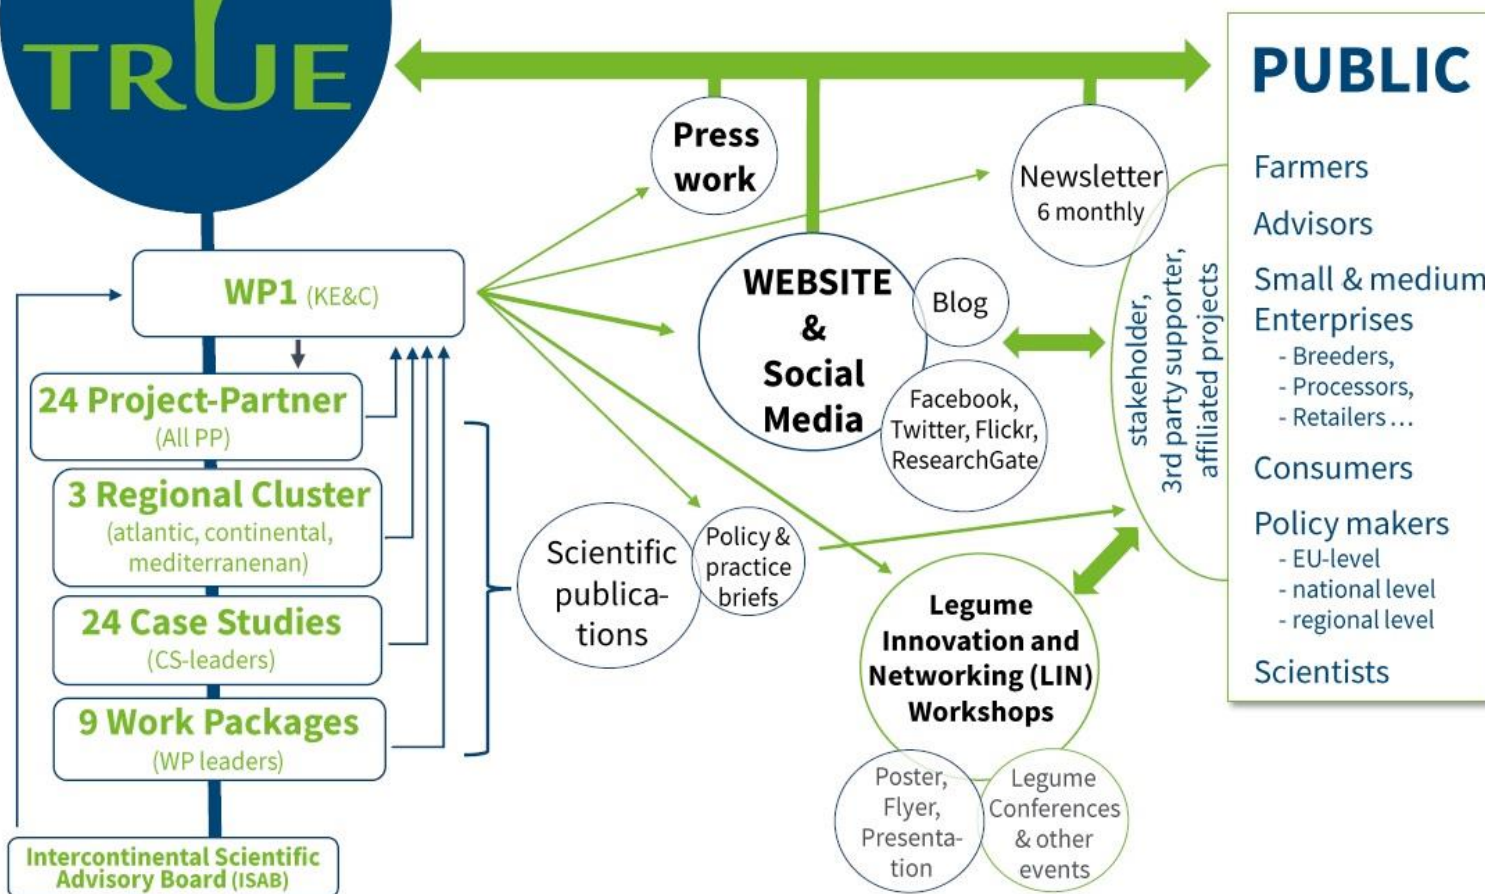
TRUE

WP1 (KE&C)

24 Project-Partner
(All PP)

3 Regional Cluster
(atlantic, continental, mediterranenan)

24 Case Studies
(CS-leaders)

9 Work Packages
(WP leaders)

Intercontinental Scientific Advisory Board (ISAB)

Press work

Newsletter
6 monthly

WEBSITE & Social Media

Blog

Facebook, Twitter, Flickr, ResearchGate

Scientific publications

Policy & practice briefs

Legume Innovation and Networking (LIN) Workshops

Poster, Flyer, Presentation

Legume Conferences & other events

stakeholder, 3rd party supporter, affiliated projects

PUBLIC

Farmers

Advisors

Small & medium Enterprises
- Breeders,
- Processors,
- Retailers …

Consumers

Policy makers
- EU-level
- national level
- regional level

Scientists